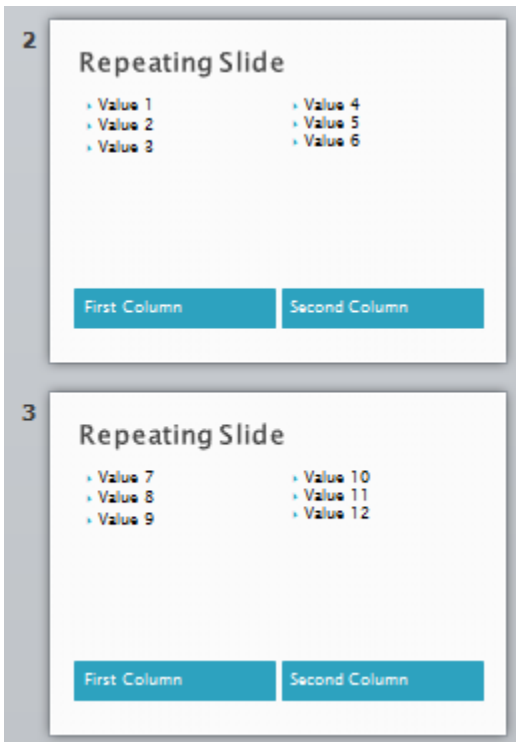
2

Repeating Slide

- Value 1
- Value 2
- Value 3

- Value 4
- Value 5
- Value 6

First Column

Second Column

3

Repeating Slide

- Value 7
- Value 8
- Value 9

- Value 10
- Value 11
- Value 12

First Column

Second Column